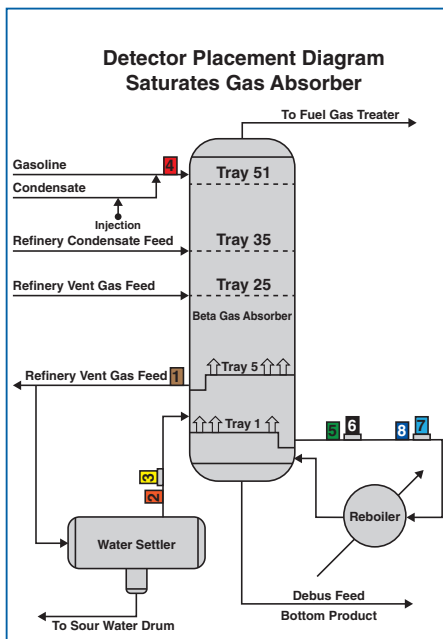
Detector Placement Diagram
Saturates Gas Absorber

To Fuel Gas Treater

Gasoline

4

Condensate

Injection

Tray 51

Refinery Condensate Feed

Tray 35

Refinery Vent Gas Feed

Tray 25

Beta Gas Absorber

Refinery Vent Gas Feed

1

Tray 5

Tray 1

3

2

5

6

8

7

Reboiler

Water Settler

Debus Feed

Bottom Product

To Sour Water Drum